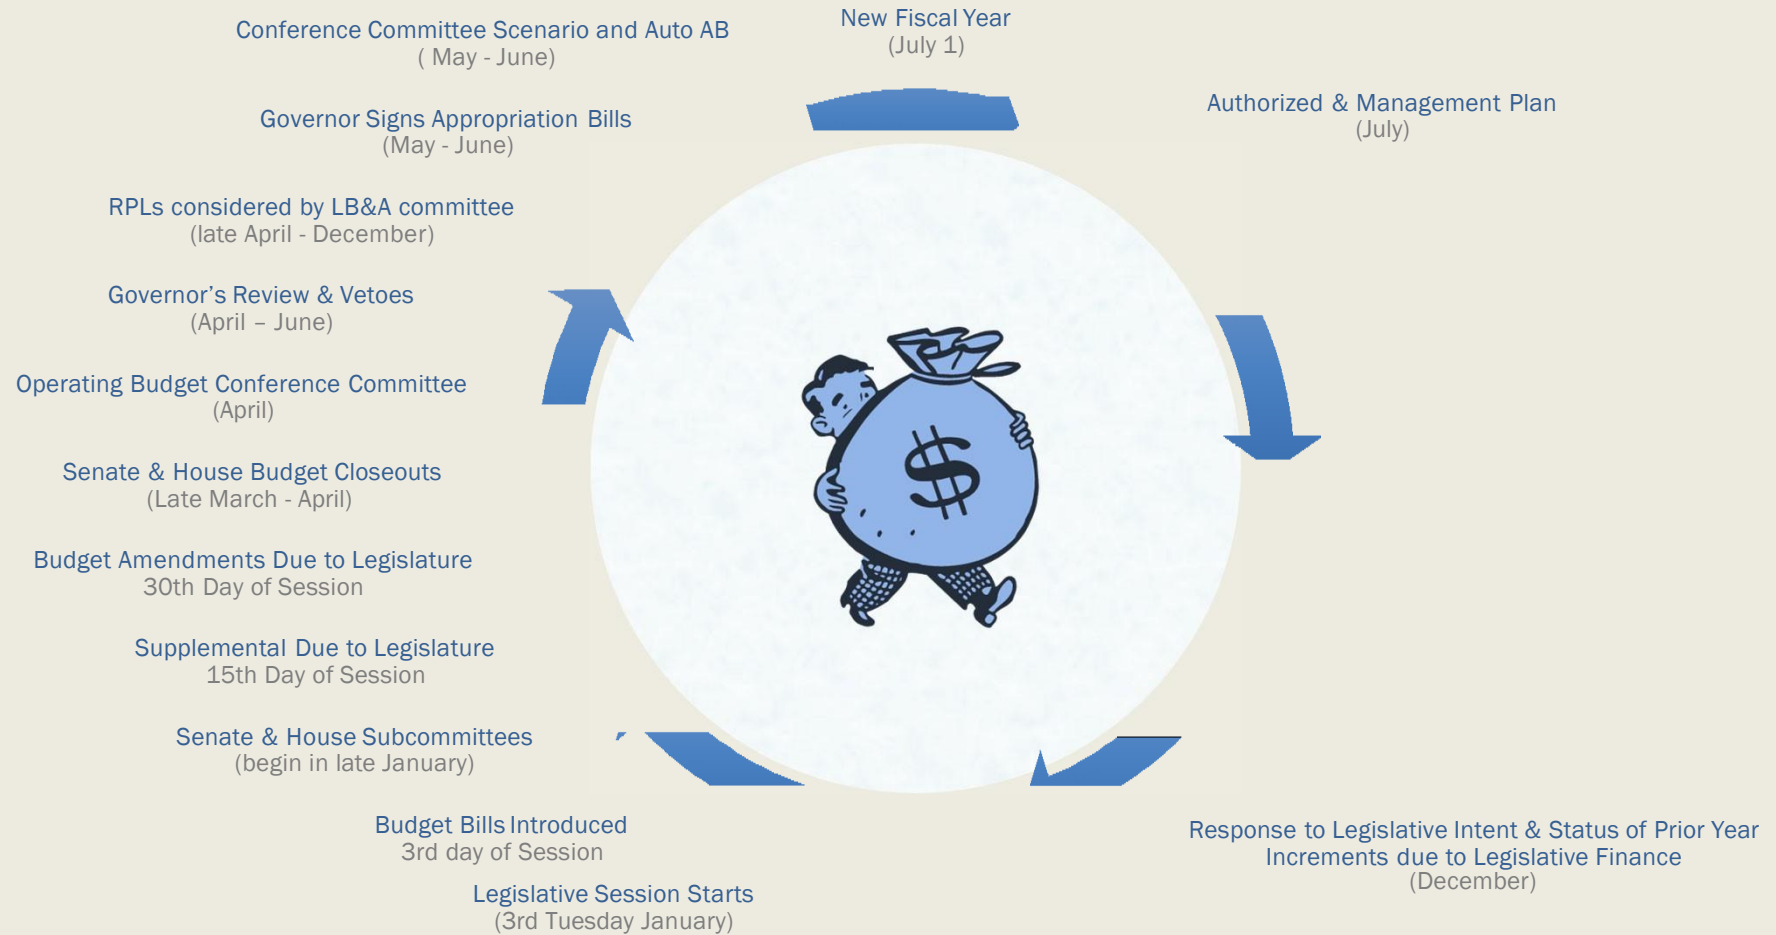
Conference Committee Scenario and Auto AB
( May - June)

New Fiscal Year
(July 1)

Authorized & Management Plan
(July)

Governor Signs Appropriation Bills
(May - June)

RPLs considered by LB&A committee
(late April - December)

Governor's Review & Vetoes
(April – June)

Operating Budget Conference Committee
(April)

Senate & House Budget Closeouts
(Late March - April)

Budget Amendments Due to Legislature
30th Day of Session

Supplemental Due to Legislature
15th Day of Session

Senate & House Subcommittees
(begin in late January)

Budget Bills Introduced
3rd day of Session

Legislative Session Starts
(3rd Tuesday January)

Response to Legislative Intent & Status of Prior Year Increments due to Legislative Finance
(December)

$